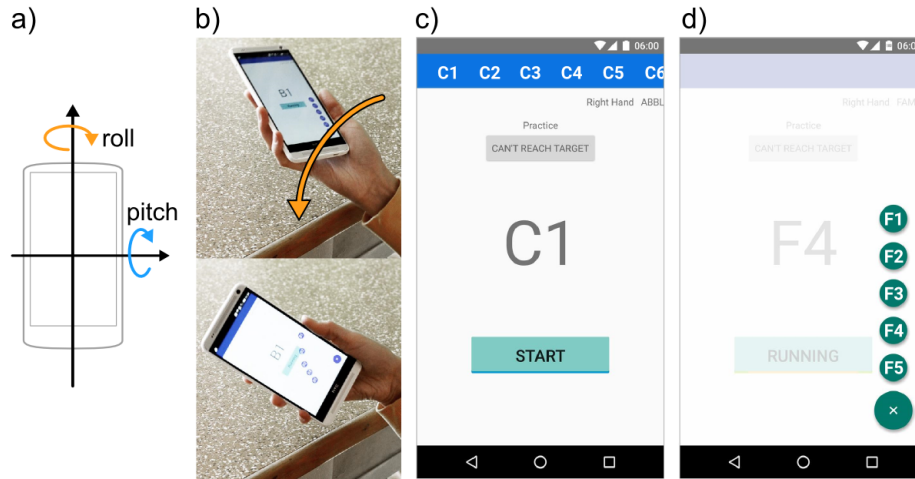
a)

roll

pitch

b)

B1

B1

c)

06:00

C1 C2 C3 C4 C5 C6

Right Hand ABBL

Practice

CAN'T REACH TARGET

C1

START

d)

06:0

Right Hand FAM

Practice

CAN'T REACH TARGET

F4

RUNNING

F1

F2

F3

F4

F5

×